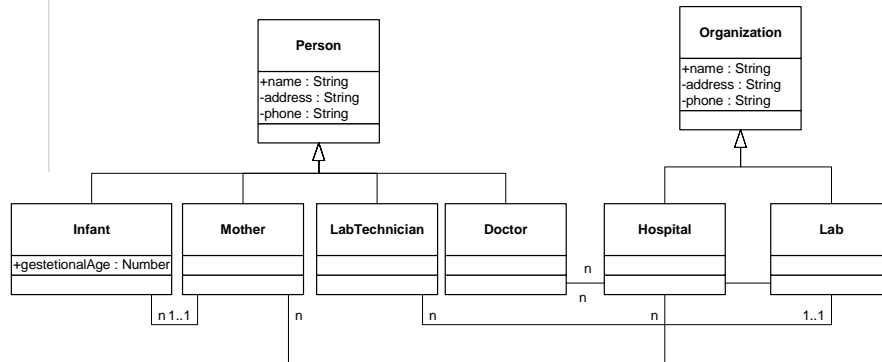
Person

+name : String
-address : String
-phone : String

Organization

+name : String
-address : String
-phone : String

Infant

+gestetionalAge : Number

Mother

LabTechnician

Doctor

Hospital

Lab

n
n
n 1..1
n
n
n
1..1